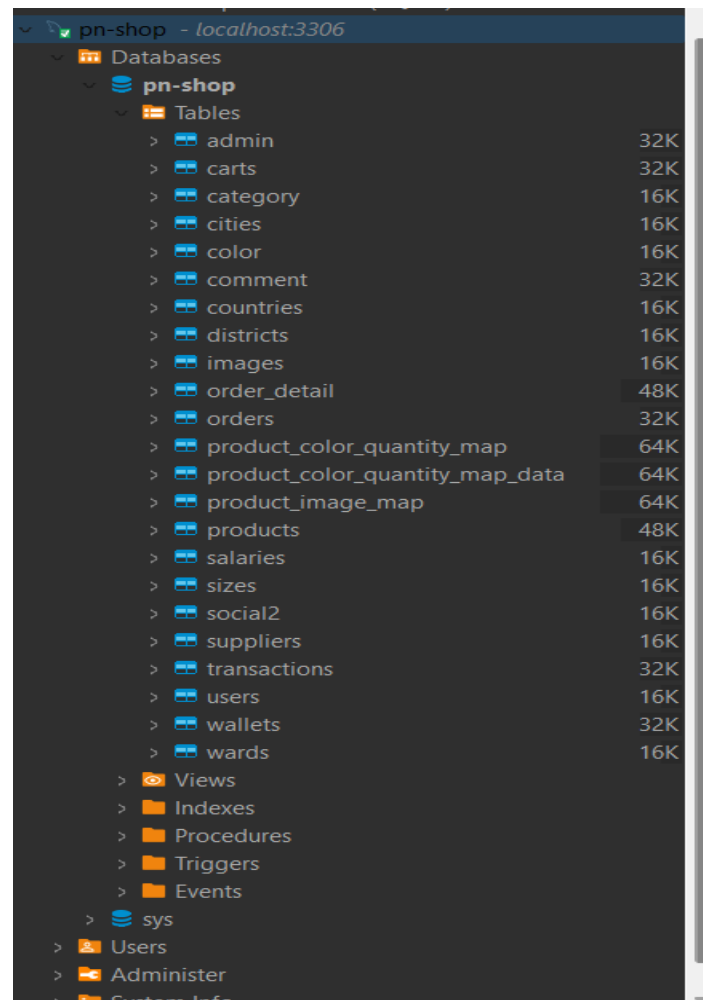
pn-shop - localhost:3306
Databases
pn-shop
Tables

| | |
|---|---|
| admin | 32K |
| carts | 32K |
| category | 16K |
| cities | 16K |
| color | 16K |
| comment | 32K |
| countries | 16K |
| districts | 16K |
| images | 16K |
| order_detail | 48K |
| orders | 32K |
| product_color_quantity_map | 64K |
| product_color_quantity_map_data | 64K |
| product_image_map | 64K |
| products | 48K |
| salaries | 16K |
| sizes | 16K |
| social2 | 16K |
| suppliers | 16K |
| transactions | 32K |
| users | 16K |
| wallets | 32K |
| wards | 16K |

Views
Indexes
Procedures
Triggers
Events
sys
Users
Administer
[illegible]